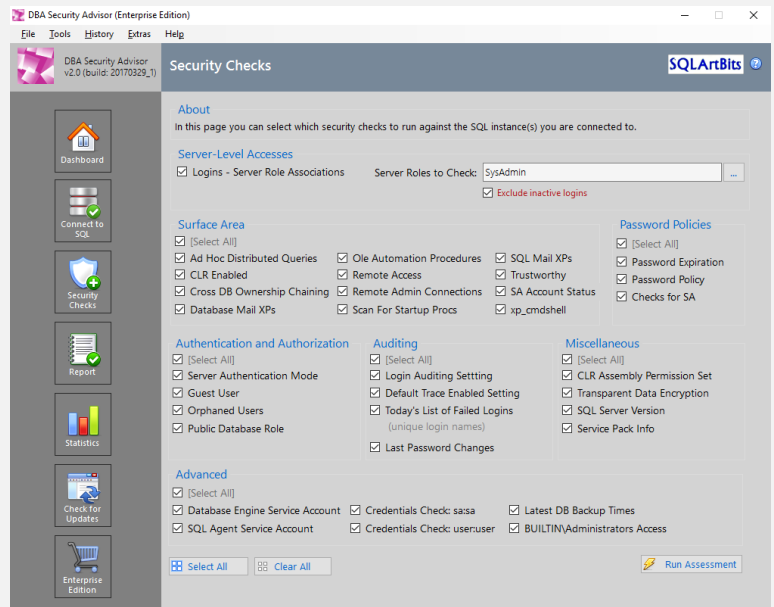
DBA Security Advisor (Enterprise Edition)

File Tools History Extras Help

DBA Security Advisor
v2.0 (build: 20170329_1)

Security Checks

SQLArtBits

Dashboard

Connect to SQL

Security Checks

Report

Statistics

Check for Updates

Enterprise Edition

About
In this page you can select which security checks to run against the SQL instance(s) you are connected to.

Server-Level Accesses
Logins - Server Role Associations
Server Roles to Check: SysAdmin ...
Exclude inactive logins

Surface Area
[Select All]
Ad Hoc Distributed Queries
CLR Enabled
Cross DB Ownership Chaining
Database Mail XPs
Ole Automation Procedures
Remote Access
Remote Admin Connections
Scan For Startup Procs
SQL Mail XPs
Trustworthy
SA Account Status
xp_cmdshell

Password Policies
[Select All]
Password Expiration
Password Policy
Checks for SA

Authentication and Authorization
[Select All]
Server Authentication Mode
Guest User
Orphaned Users
Public Database Role

Auditing
[Select All]
Login Auditing Settting
Default Trace Enabled Setting
Today's List of Failed Logins
(unique login names)
Last Password Changes

Miscellaneous
[Select All]
CLR Assembly Permission Set
Transparent Data Encryption
SQL Server Version
Service Pack Info

Advanced
[Select All]
Database Engine Service Account
SQL Agent Service Account
Credentials Check: sa:sa
Credentials Check: user:user
Latest DB Backup Times
BUILTIN\Administrators Access

Select All
Clear All
Run Assessment